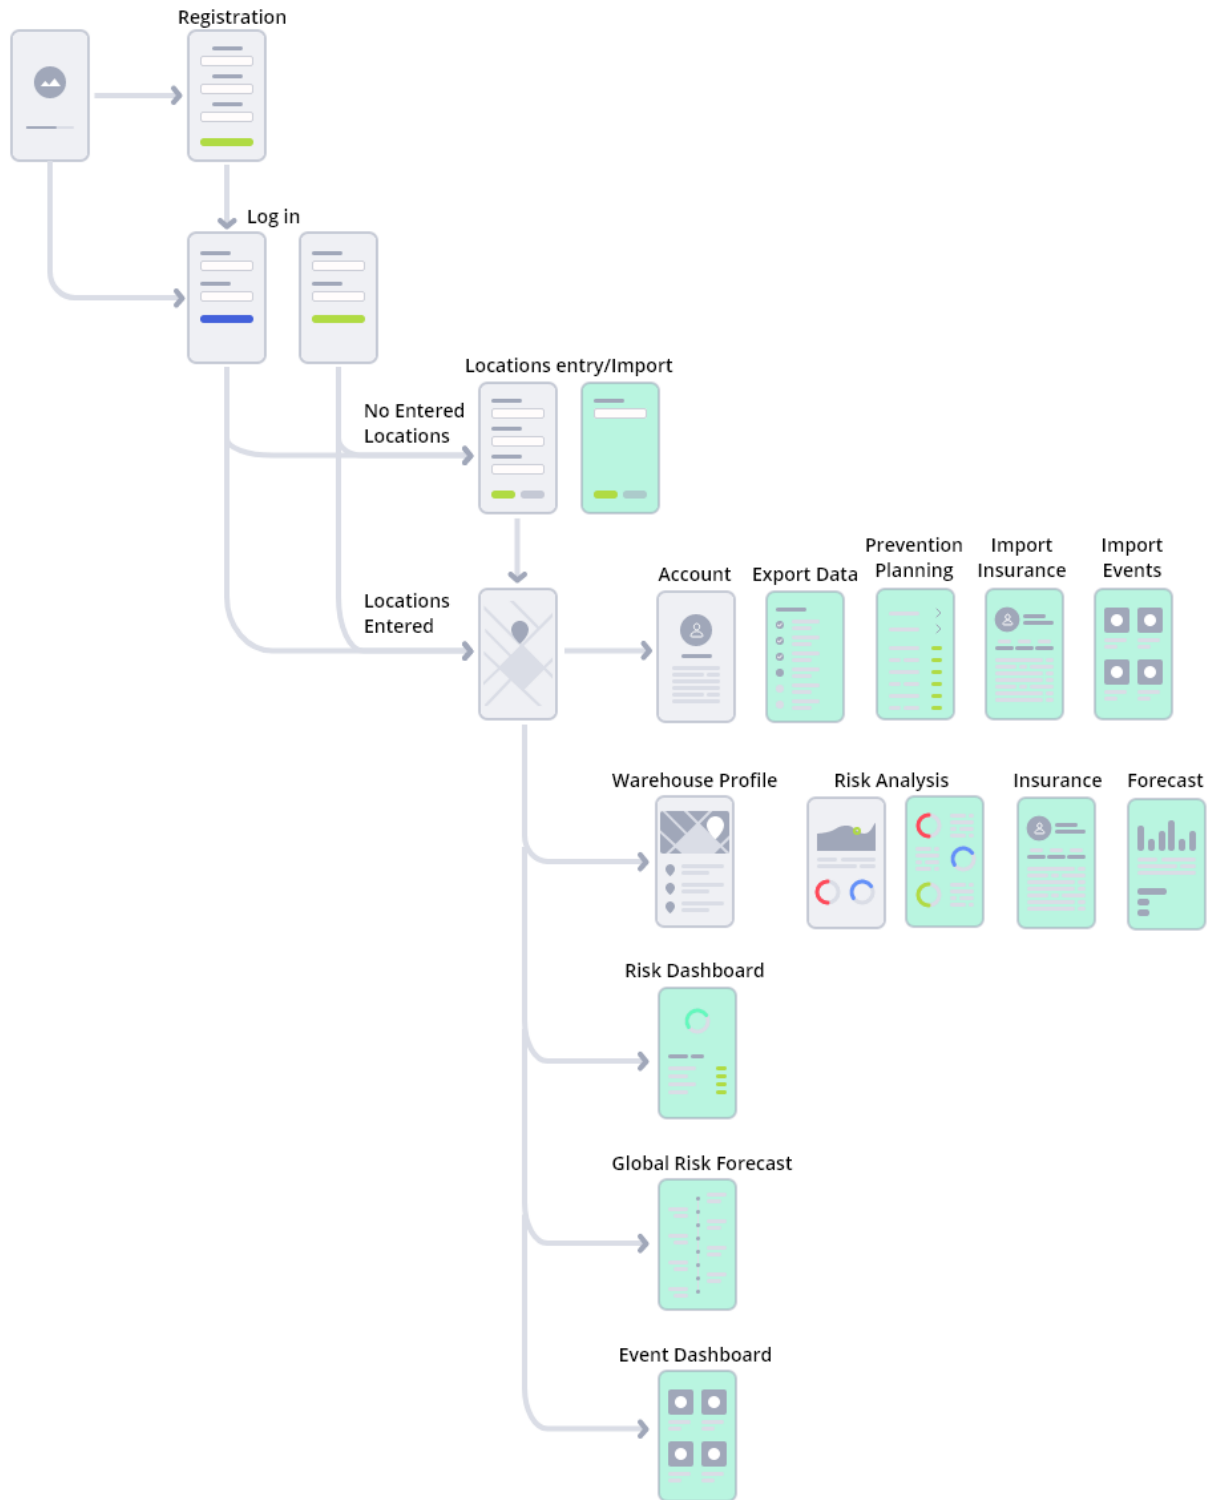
Registration

Log in

Locations entry/Import

No Entered Locations

Locations Entered

Account

Export Data

Prevention Planning

Import Insurance

Import Events

Warehouse Profile

Risk Analysis

Insurance

Forecast

Risk Dashboard

Global Risk Forecast

Event Dashboard